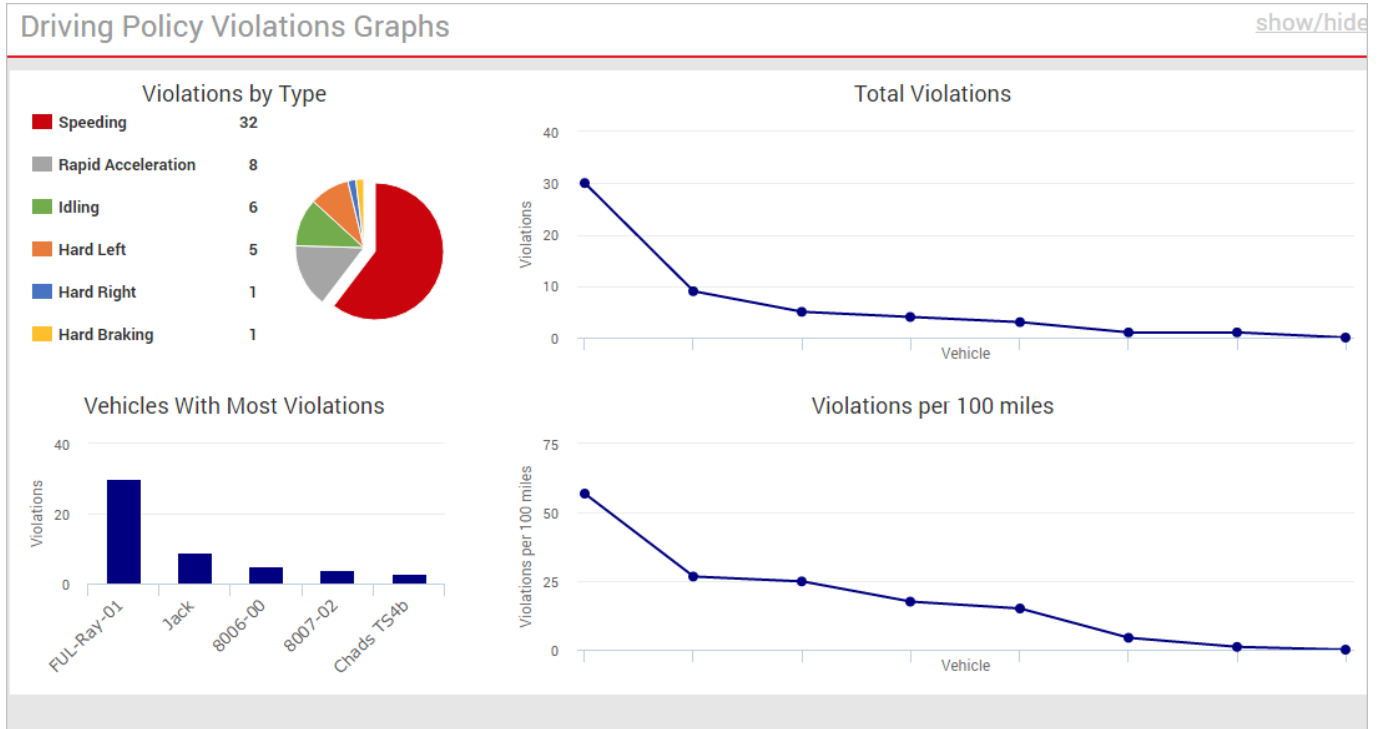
Driving Policy Violations Graphs

show/hide

Violations by Type

| | |
|---|---|
| Speeding | 32 |
| Rapid Acceleration | 8 |
| Idling | 6 |
| Hard Left | 5 |
| Hard Right | 1 |
| Hard Braking | 1 |

Total Violations

40
30
20
10
0

Violations

Vehicle

Vehicles With Most Violations

40
20
0

Violations

FUL-Ray-01
Jack
8006-00
8007-02
Chads TS4b

Violations per 100 miles

75
50
25
0

Violations per 100 miles

Vehicle